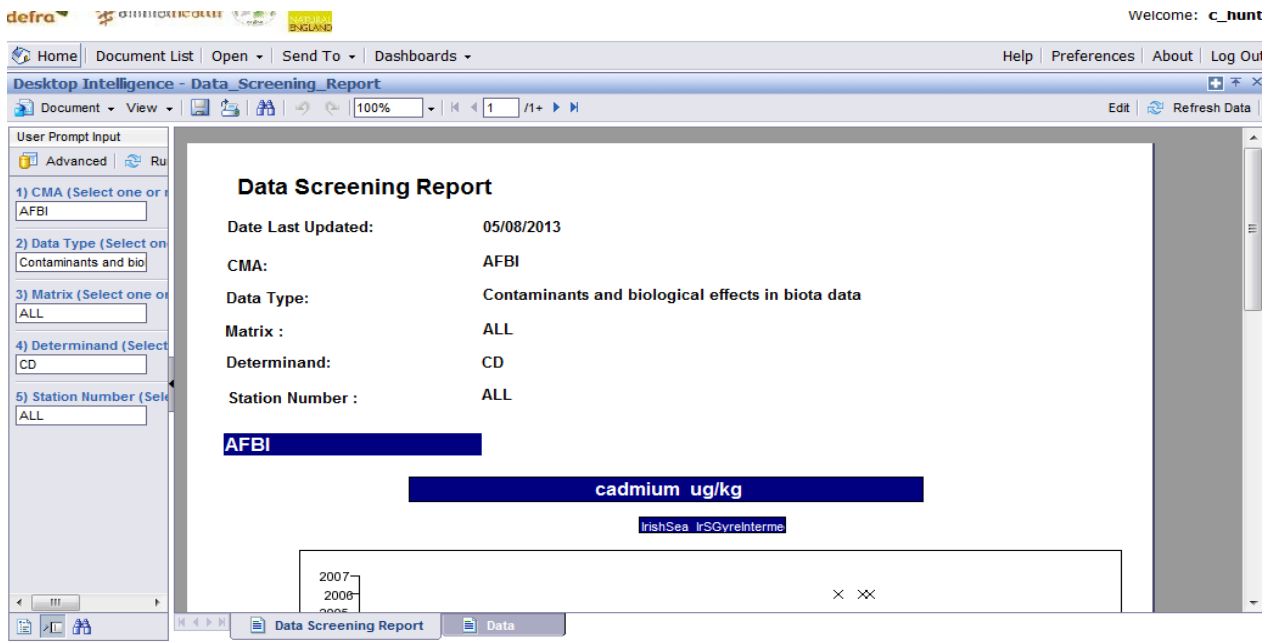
defra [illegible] NATURAL ENGLAND

Welcome: c_hunt

Home | Document List | Open ▾ | Send To ▾ | Dashboards ▾

Help | Preferences | About | Log Out

Desktop Intelligence - Data_Screening_Report

Document ▾ View ▾ 100% 1 /1+

Edit | Refresh Data

User Prompt Input

Advanced | Ru

1) CMA (Select one or r
AFBI

2) Data Type (Select one
Contaminants and bio

3) Matrix (Select one or
ALL

4) Determinand (Select
CD

5) Station Number (Sele
ALL

Data Screening Report

| Date Last Updated: | 05/08/2013 |
|---|---|
| CMA: | AFBI |
| Data Type: | Contaminants and biological effects in biota data |
| Matrix : | ALL |
| Determinand: | CD |
| Station Number : | ALL |

AFBI

cadmium ug/kg

IrishSea_IrSGyreInterme

2007
2006
2005

Data Screening Report

Data